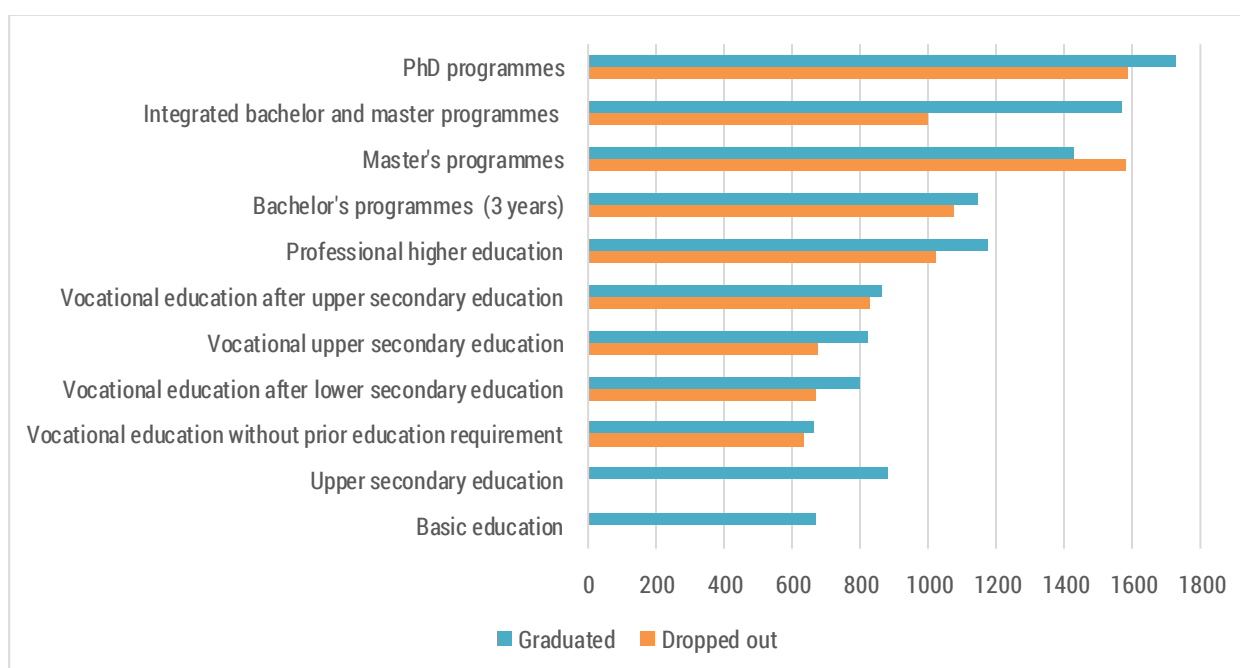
PhD programmes
Integrated bachelor and master programmes
Master's programmes
Bachelor's programmes (3 years)
Professional higher education
Vocational education after upper secondary education
Vocational upper secondary education
Vocational education after lower secondary education
Vocational education without prior education requirement
Upper secondary education
Basic education

0 200 400 600 800 1000 1200 1400 1600 1800

Graduated Dropped out